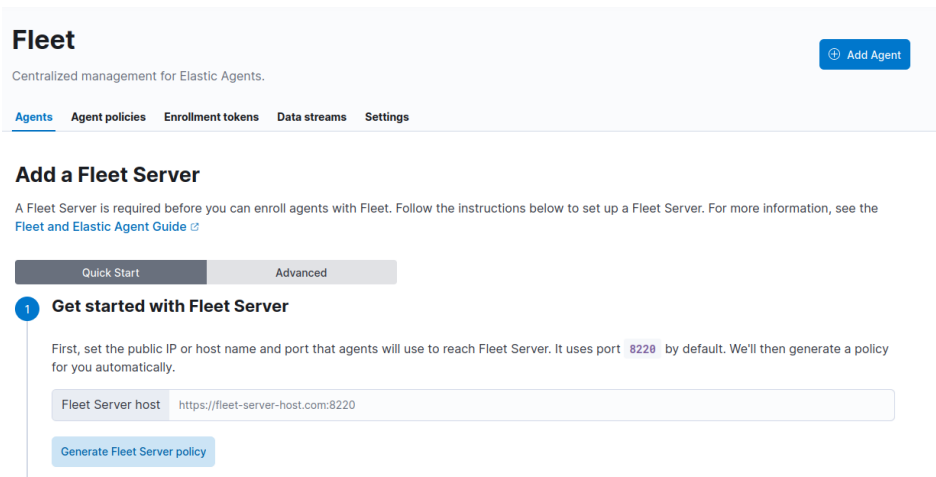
Fleet

Centralized management for Elastic Agents.

Add Agent

Agents Agent policies Enrollment tokens Data streams Settings

Add a Fleet Server

A Fleet Server is required before you can enroll agents with Fleet. Follow the instructions below to set up a Fleet Server. For more information, see the Fleet and Elastic Agent Guide

Quick Start Advanced

1 Get started with Fleet Server

First, set the public IP or host name and port that agents will use to reach Fleet Server. It uses port 8220 by default. We'll then generate a policy for you automatically.

Fleet Server host https://fleet-server-host.com:8220

Generate Fleet Server policy